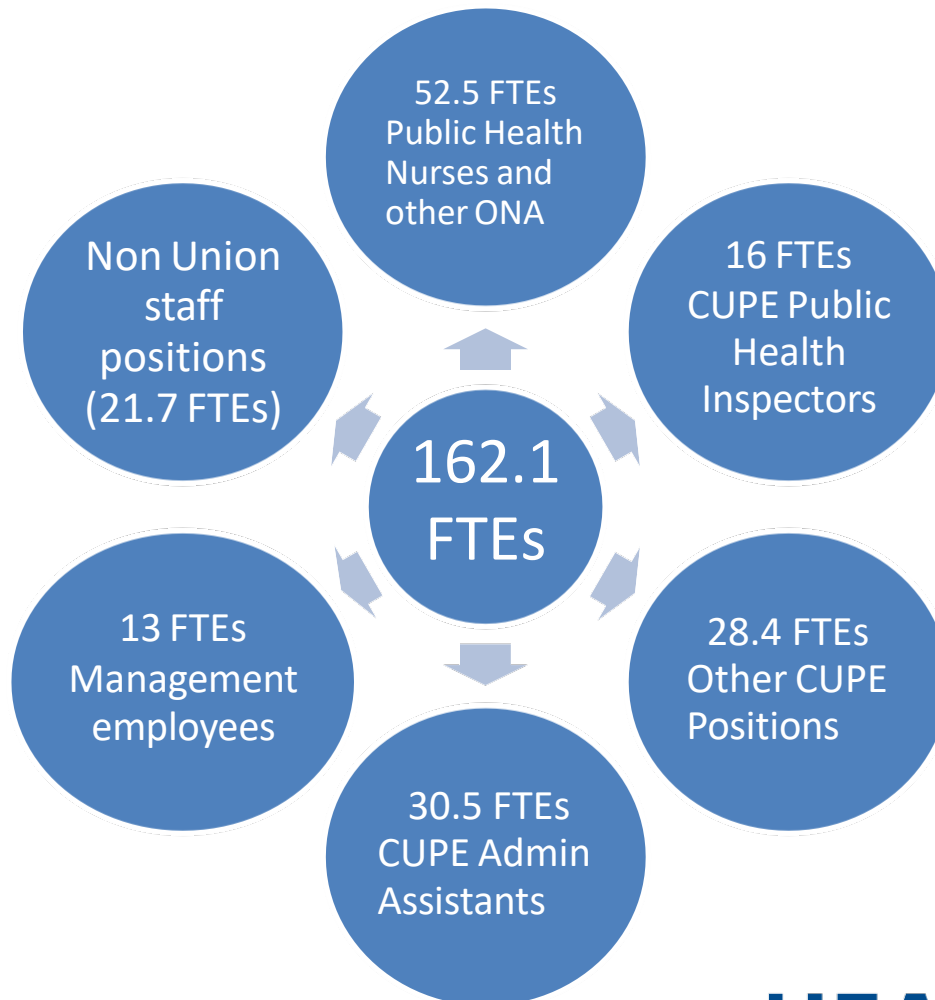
162.1 FTEs

52.5 FTEs Public Health Nurses and other ONA

16 FTEs CUPE Public Health Inspectors

28.4 FTEs Other CUPE Positions

30.5 FTEs CUPE Admin Assistants

13 FTEs Management employees

Non Union staff positions (21.7 FTEs)

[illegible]